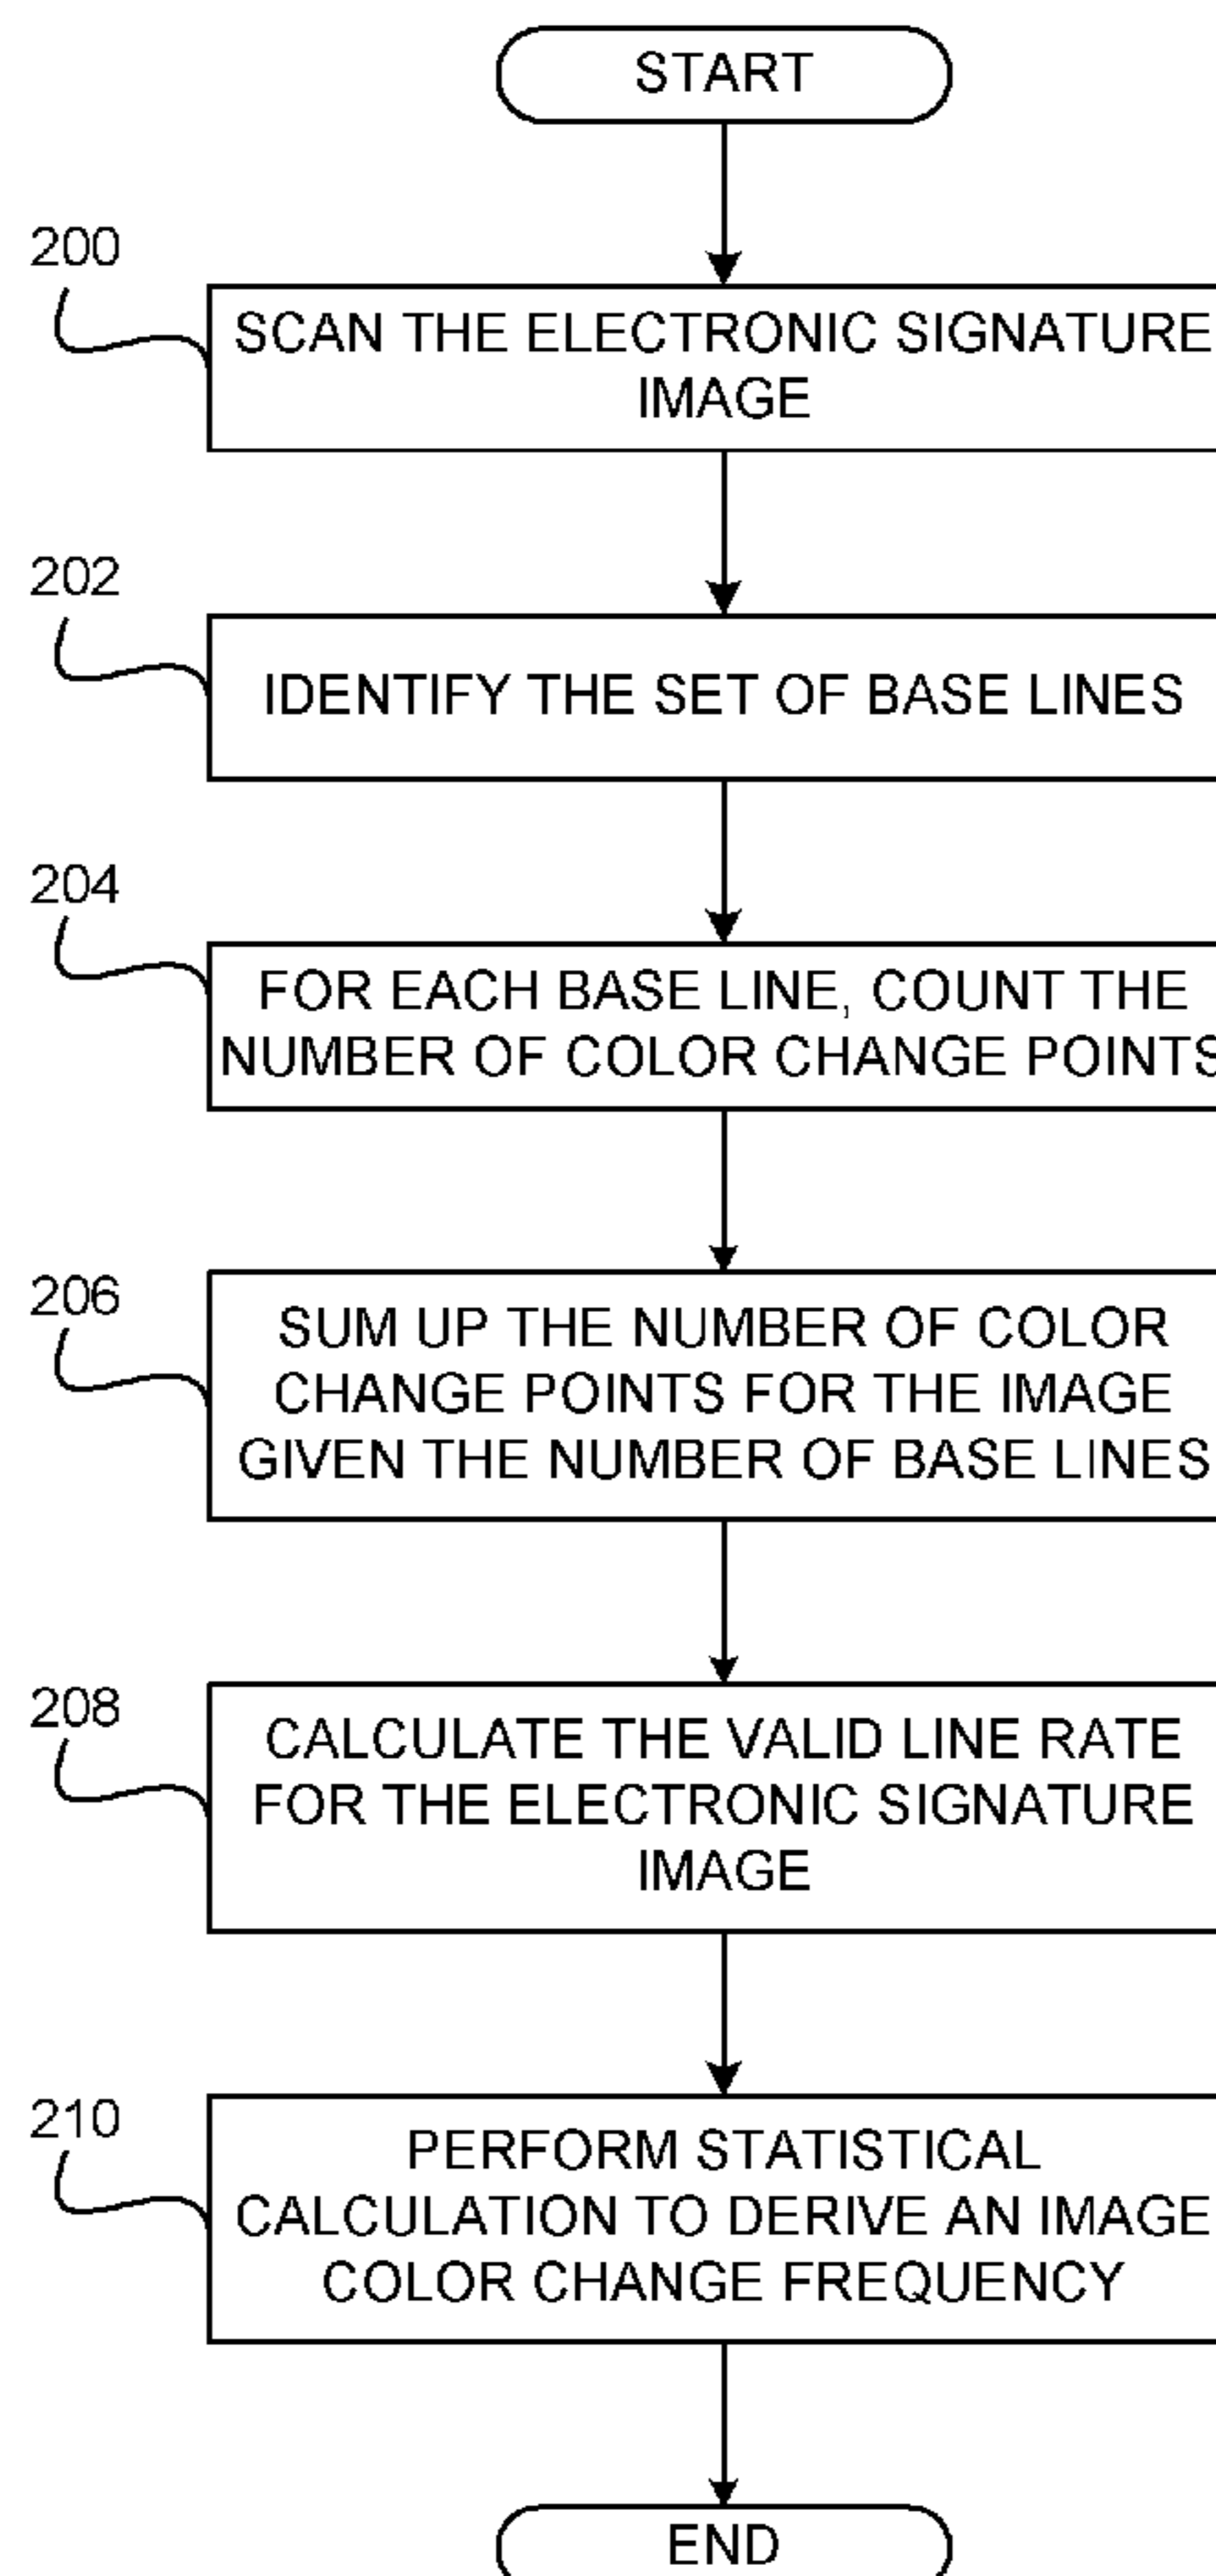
START

200

SCAN THE ELECTRONIC SIGNATURE IMAGE

202

IDENTIFY THE SET OF BASE LINES

204

FOR EACH BASE LINE, COUNT THE NUMBER OF COLOR CHANGE POINTS

206

SUM UP THE NUMBER OF COLOR CHANGE POINTS FOR THE IMAGE GIVEN THE NUMBER OF BASE LINES

208

CALCULATE THE VALID LINE RATE FOR THE ELECTRONIC SIGNATURE IMAGE

210

PERFORM STATISTICAL CALCULATION TO DERIVE AN IMAGE COLOR CHANGE FREQUENCY

END